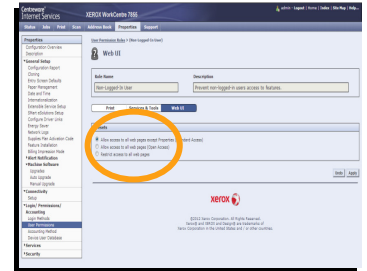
Centreware® Internet Services

XEROX WorkCentre 7865

admin | Logout | Home | Index | Site Map | Help

Status | Jobs | Print | Scan | Address Book | Properties | Support

Properties
Configuration Overview
Description
▾General Setup
Configuration Report
Cloning
Entry Screen Defaults
Paper Management
Date and Time
Internationalization
Extensible Service Setup
Offset w/ations Setup
Configure Driver Links
Energy Saver
Network Logs
Supplies Plan Activation Code
Feature Installation
Billing Impression Mode
▾Alert Notification
▾Machine Software
Upgrades
Auto Upgrade
Manual Upgrade
▾Connectivity
Setup
▾Login/ Permissions/ Accounting
Login Methods
User Permissions
Accounting Method
Device User Database
▸Services
▸Security

User Permissions Roles > (Non-logged-In User)

Web UI

Role Name
Non-Logged-In User

Description
Prevent non-logged in users access to features.

Print | Services & Tools | Web UI

Access
Allow access to all web pages except Properties (Standard Access)
Allow access to all web pages (Open Access)
Restrict access to all web pages

Undo | Apply

XEROX

©2012 Xerox Corporation. All Rights Reserved.
Xerox® and XEROX and Design® are trademarks of Xerox Corporation in the United States and / or other countries.